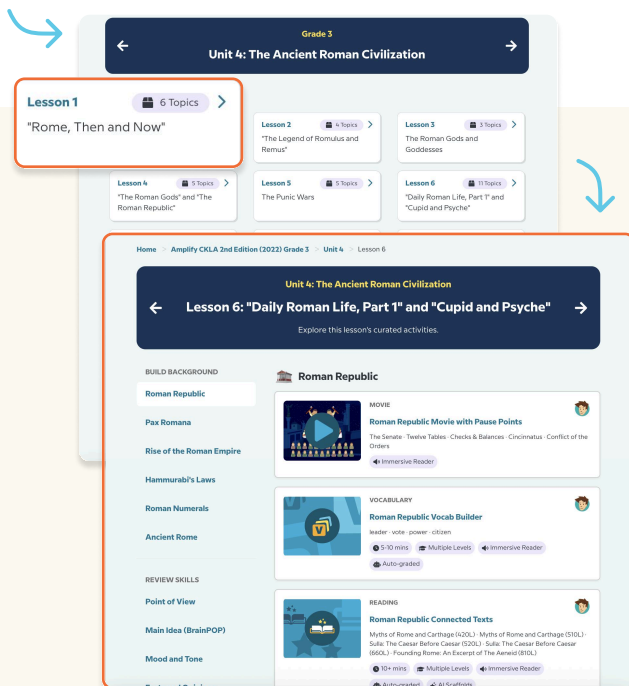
Grade 3
Unit 4: The Ancient Roman Civilization

Lesson 1
6 Topics
"Rome, Then and Now"

Lesson 2
4 Topics
"The Legend of Romulus and Remus"

Lesson 3
3 Topics
The Roman Gods and Goddesses

Lesson 4
5 Topics
"The Roman Gods" and "The Roman Republic"

Lesson 5
5 Topics
The Punic Wars

Lesson 6
11 Topics
"Daily Roman Life, Part 1" and "Cupid and Psyche"

Home > Amplify CKLA 2nd Edition (2022) Grade 3 > Unit 4 > Lesson 6

Unit 4: The Ancient Roman Civilization
Lesson 6: "Daily Roman Life, Part 1" and "Cupid and Psyche"
Explore this lesson's curated activities.

BUILD BACKGROUND
Roman Republic
Pax Romana
Rise of the Roman Empire
Hammurabi's Laws
Roman Numerals
Ancient Rome

REVIEW SKILLS
Point of View
Main Idea (BrainPOP)
Mood and Tone

Roman Republic

MOVIE
Roman Republic Movie with Pause Points
The Senate · Twelve Tables · Checks & Balances · Cincinnatus · Conflict of the Orders
Immersive Reader

VOCABULARY
Roman Republic Vocab Builder
leader · vote · power · citizen
5-10 mins
Multiple Levels
Immersive Reader
Auto-graded

READING
Roman Republic Connected Texts
Myths of Rome and Carthage (420L) · Myths of Rome and Carthage (510L) · Sulla: The Caesar Before Caesar (520L) · Sulla: The Caesar Before Caesar (660L) · Founding Rome: An Excerpt of The Aeneid (810L)
10+ mins
Multiple Levels
Immersive Reader
Auto-graded
AI Scaffolds